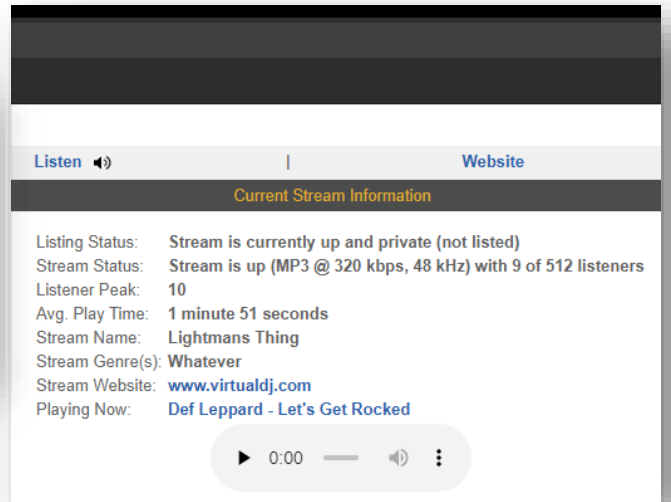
Listen | Website

Current Stream Information

| | |
|---|---|
| Listing Status: | Stream is currently up and private (not listed) |
| Stream Status: | Stream is up (MP3 @ 320 kbps, 48 kHz) with 9 of 512 listeners |
| Listener Peak: | 10 |
| Avg. Play Time: | 1 minute 51 seconds |
| Stream Name: | Lightmans Thing |
| Stream Genre(s): | Whatever |
| Stream Website: | www.virtualdj.com |
| Playing Now: | Def Leppard - Let's Get Rocked |

0:00